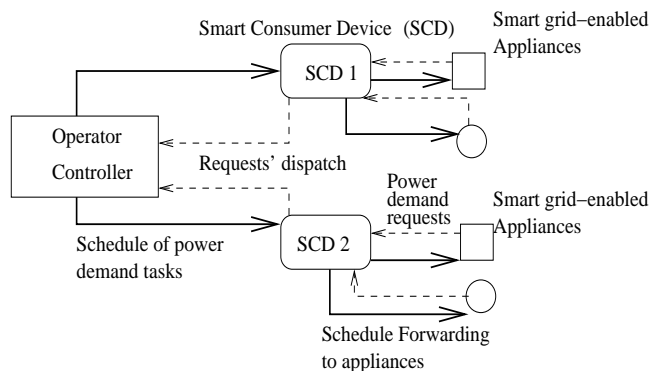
Smart Consumer Device (SCD)

Smart grid–enabled Appliances

SCD 1

Operator Controller

Requests' dispatch

Power demand requests

Smart grid–enabled Appliances

Schedule of power demand tasks

SCD 2

Schedule Forwarding to appliances